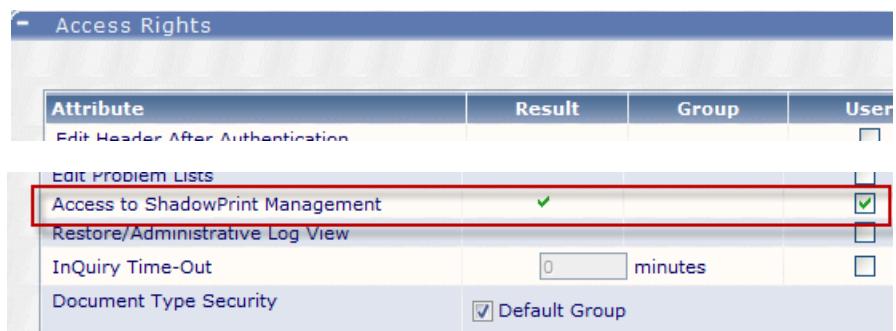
- Access Rights

| Attribute | Result | Group | User |
|---|---|---|---|
| Edit Header After Authentication | | | |
| Edit Problem Lists | | | |
| Access to ShadowPrint Management | ✔ | | ☑ |
| Restore/Administrative Log View | | | |
| InQuiry Time-Out | 0 | minutes | |
| Document Type Security | ☑ Default Group | | |